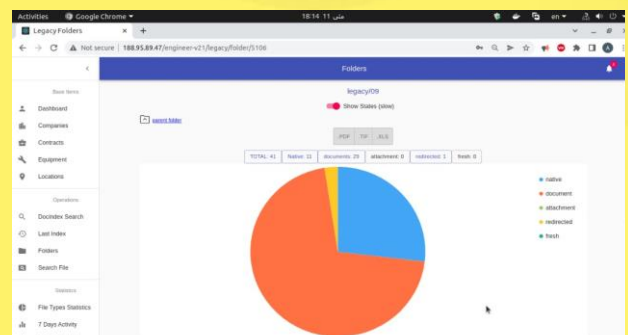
Activities Google Chrome ▾ 18:14 مئی 11 en ▾

Legacy Folders ×

Not secure | 188.95.89.47/engineer-v21/legacy/folder/5106

A

Basic Items

Dashboard

Companies

Contracts

Equipment

Locations

Operations

DocIndex Search

Last index

Folders

Search File

Statistics

File Types Statistics

7 Days Activity

Folders

legacy/09

Show States (slow)

parent folder

PDF TIF XLS

| TOTAL: 41 | Native: 11 | documents: 29 | attachment: 0 | redirected: 1 | fresh: 0 |
|---|---|---|---|---|---|

native

document

attachment

redirected

fresh